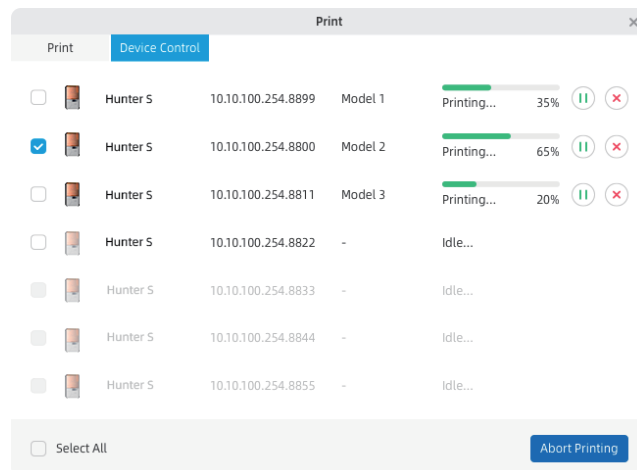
Print

Print | Device Control

| Hunter S | 10.10.100.254.8899 | Model 1 | Printing... 35% |
|---|---|---|---|
| Hunter S | 10.10.100.254.8800 | Model 2 | Printing... 65% |
| Hunter S | 10.10.100.254.8811 | Model 3 | Printing... 20% |
| Hunter S | 10.10.100.254.8822 | - | Idle... |
| Hunter S | 10.10.100.254.8833 | - | Idle... |
| Hunter S | 10.10.100.254.8844 | - | Idle... |
| Hunter S | 10.10.100.254.8855 | - | Idle... |

Select All

Abort Printing